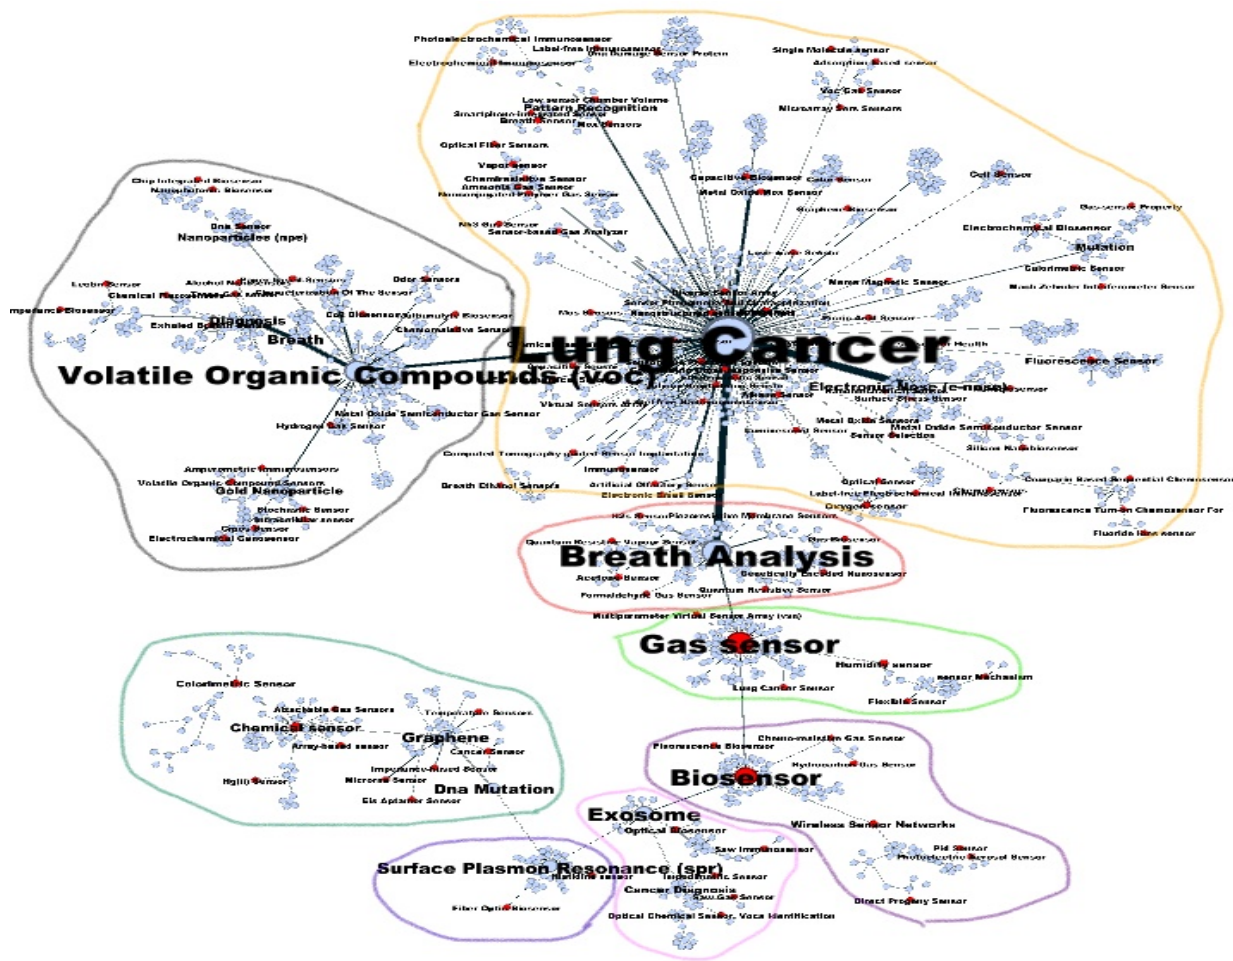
Photoelectrochemical Immunosensor
Label-free Immunosensor
Electrochemical Immunosensor
Single Molecule Sensor
Adsorption Based Sensor
Voc Gas Sensor
Microarray Saw Sensors
Low sensor Chamber Volume
Pattern Recognition
Smartphone-integrated Sensor
Breath Sensor
Mos Sensors
Optical Fiber Sensors
Vapor Sensor
Chemiresistive Sensor
Ammonia Gas Sensor
Capacitive Biosensor
Metal Oxide Mos Sensor
Cell Sensor
Graphene Biosensor
Biosensor Property
Electrochemical Biosensor
Mutation
Colorimetric Sensor
Mach Zehnder Interferometer Sensor
Nano Magnetic Sensor
Fluorescence Sensor
Chip Integrated Biosensor
Nanoplasmonic Biosensor
Dna Sensor
Nanoparticles (nps)
Odor Sensors
Chemical Fluorescence Sensor
Impedance Biosensor
Exhaled Breath
Diagnosis
Breath
Cell Biosensor
Chemoresistive Sensor
Mos Sensors
Lung Cancer
Volatile Organic Compounds (vocs)
Electronic Nose (e-nose)
Surface Stress Sensor
Metal Oxide Sensors
Metal Oxide Semiconductor Sensor
Sensor Selection
Silicon Nanobiosensor
Metal Oxide Semiconductor Gas Sensor
Hydrogen Gas Sensor
Virtual Sensors Array
Computed Tomography
Immunosensor
Ampereometric Immunosensors
Volatile Organic Compound Sensors
Gold Nanoparticle
Breath Ethanol Sensors
Artificial Olfactory Sensor
Electronic Smell Sensor
Optical Sensor
Label-free Electrochemical Immunosensor
Oxygen Sensor
Fluorescence Turn-on Chemosensor For
Fluoride Ion Sensor
Electrochemical Biosensor
Quantum Resistive Vapour Sensor
Breath Analysis
Acetone Sensor
Genetically Encoded Biosensor
Formaldehyde Gas Sensor
Quantum Resistive Sensor
Multiparameter Virtual Sensor Array (vsa)
Gas sensor
Humidity sensor
sensor Mechanism
Lung Cancer Sensor
Flexible Sensor
Colorimetric Sensor
Attachable Gas Sensors
Temperature Sensors
Chemical sensor
Array-based sensor
Graphene
Cancer Sensor
Impedance-Based Sensor
Hg(II) Sensor
Microneedle Sensor
Dna Mutation
Fluorescence Biosensor
Chemo-resistive Gas Sensor
Biosensor
Hydrosulfide Gas Sensor
Exosome
Optical Biosensor
Wireless Sensor Networks
Saw Immunosensor
Pid Sensor
Photoelectric Aerosol Sensor
Surface Plasmon Resonance (spr)
Impedimetric Sensor
Cancer Diagnosis
Saw Gas Sensor
Fiber Optic Biosensor
Optical Chemical Sensor, Vocs Identification
Direct Progeny Sensor